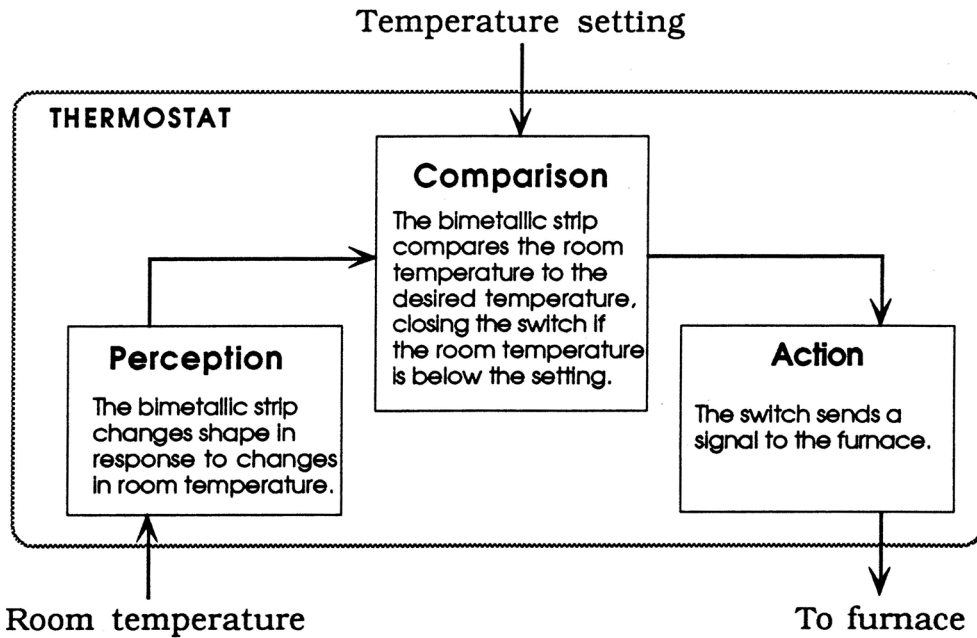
Temperature setting

THERMOSTAT

Comparison

The bimetallic strip compares the room temperature to the desired temperature, closing the switch if the room temperature is below the setting.

Perception

The bimetallic strip changes shape in response to changes in room temperature.

Action

The switch sends a signal to the furnace.

Room temperature

To furnace